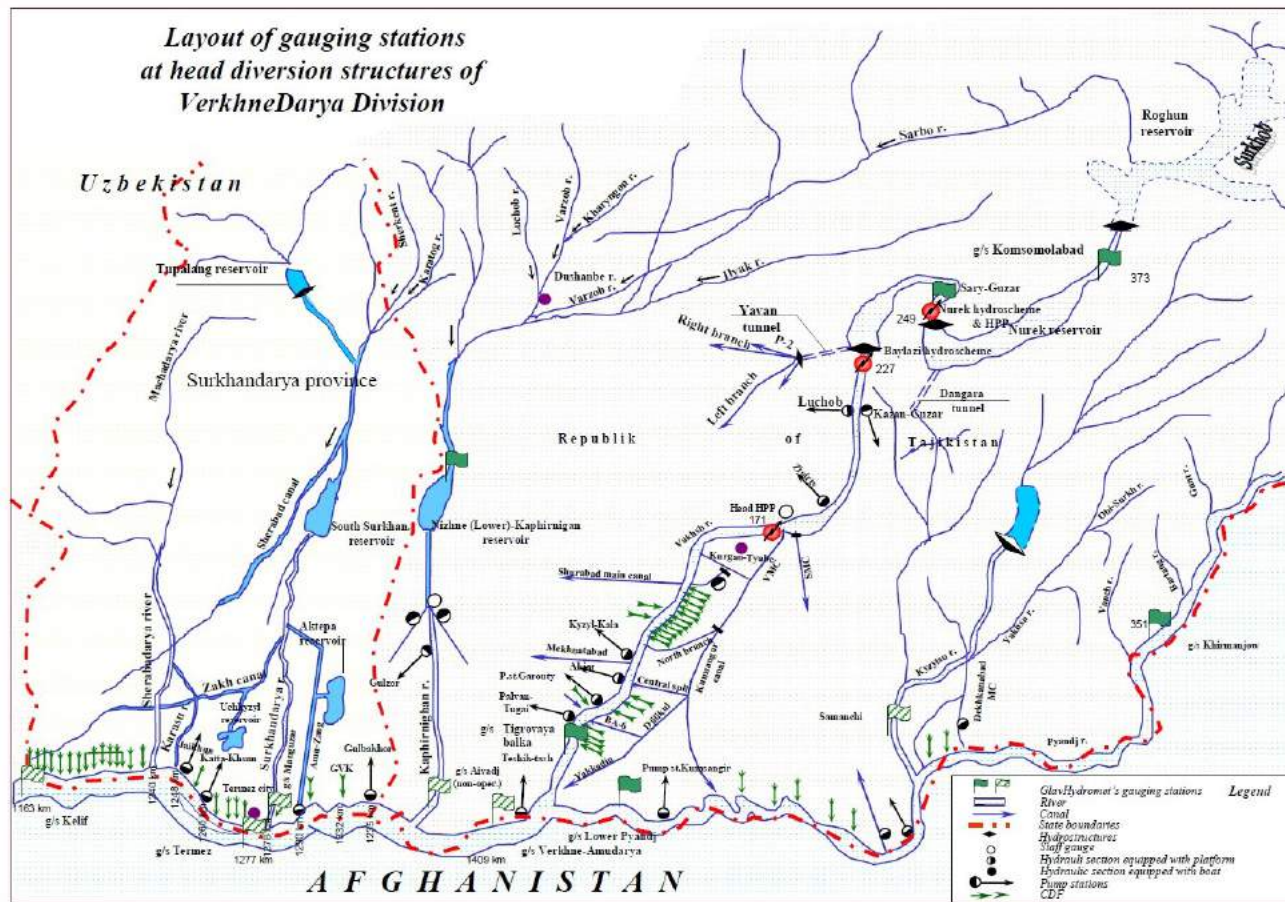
Layout of gauging stations at head diversion structures of VerkhneDarya Division

Uzbekistan

Roghun reservoir

Surkhob

Sarbo r.

Kharyngou r.

Luchob r.

Varzob r.

Sherkent r.

Karatag r.

Tupalang reservoir

Dushanbe r.

Varzob r.

Ilyak r.

g/s Komsomolabad

373

Sary-Guzar

249

Nurek hydroscheme & HPP

Nurek reservoir

Yavan tunnel

P-2

Right branch

Baylazi hydroscheme

227

Left branch

Luchob

Kazan-Guzar

Dangara tunnel

Machaidarya river

Surkhandarya province

Republik of Tajikistan

Sherabad canal

South Surkhan reservoir

Nizhne (Lower)-Kaphirnigan reservoir

Head HPP

171

Vakhsh r.

Kurgan-Tyube

VMC

SMC

Sherabad main canal

Sherabadarya river

Aktepa reservoir

Kyzyl-Kala

Mekhnatabad

Akjar

P.st.Garouty

Palvan-Tugai

North branch

Central spit

Kumsangir canal

Obi-Surkh r.

Gauz r.

Vanch r.

Bartang r.

Yakhsu r.

Kyzylsu r.

351

g/s Khirmanjow

Zakh canal

Uchkyzyl reservoir

Karasu r.

Surkhandarya

Kaphirnighan r.

Gulzor

g/s Tigrovaya balka

BA-6

Dzhilikul

Yakhadiu

Sumachi

Dekhkanabad MC

Pyandj r.

Jaiinkuga

Kaitta-Khona

g/s Mangusee

Amu-Zang

Galbakhor

GVK

Techik-tosh

g/s Aivadj (non-oper.)

Pump st.Kumsangir

1163 km

g/s Kelif

1240 km

1248 km

Termez city

1277 km

1276 km

g/s Termez

1262 km

1251 km

1225 km

1409 km

g/s Verkhne-Amudarya

g/s Lower Pyandj

AFGHANISTAN

Legend

GlavHydromet's gauging stations

River

Canal

State boundaries

Hydrostructures

Staff gauge

Hydraulic section equipped with platform

Hydraulic section equipped with boat

Pump stations

CDF